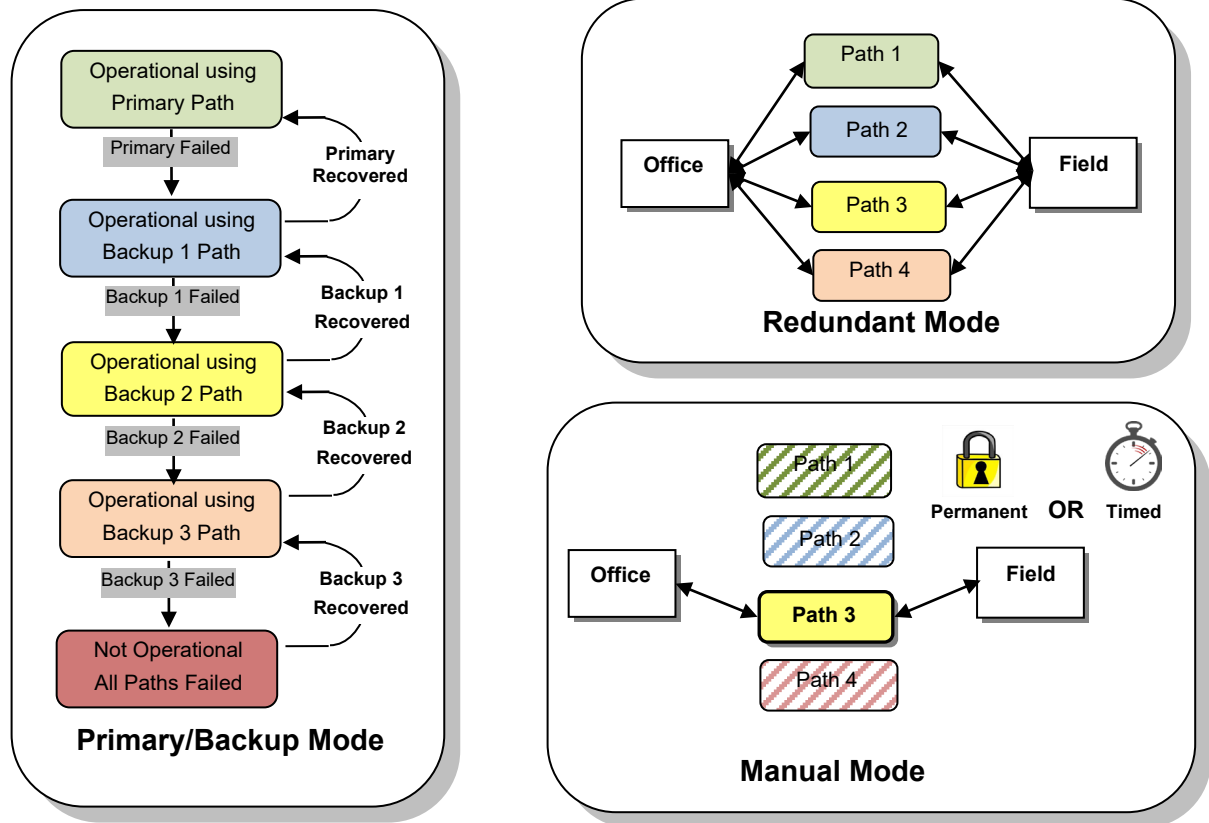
Operational using Primary Path

Primary Failed

Primary Recovered

Operational using Backup 1 Path

Backup 1 Failed

Backup 1 Recovered

Operational using Backup 2 Path

Backup 2 Failed

Backup 2 Recovered

Operational using Backup 3 Path

Backup 3 Failed

Backup 3 Recovered

Not Operational All Paths Failed

Primary/Backup Mode

Path 1

Path 2

Office

Field

Path 3

Path 4

Redundant Mode

Path 1

Path 2

Permanent OR Timed

Office

Field

Path 3

Path 4

Manual Mode